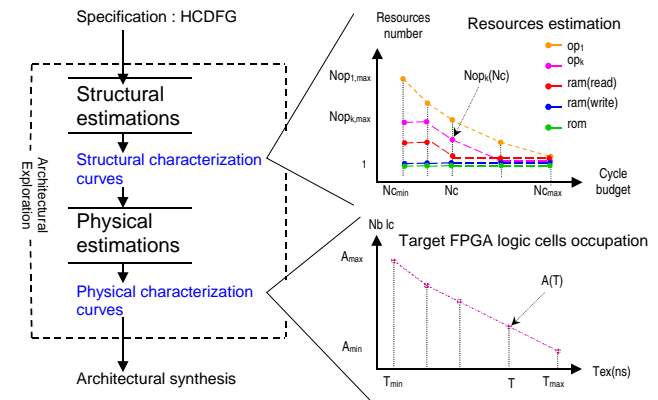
Specification : HCDFG

Architectural Exploration

Structural estimations

Structural characterization curves

Physical estimations

Physical characterization curves

Architectural synthesis

Resources number

Resources estimation

$op_1$

$op_k$

ram(read)

ram(write)

rom

$Nop_{1,max}$

$Nop_{k,max}$

$Nop_k(Nc)$

1

$Nc_{min}$

Nc

$Nc_{max}$

Cycle budget

Nb lc

Target FPGA logic cells occupation

$A_{max}$

A(T)

$A_{min}$

$T_{min}$

T

$T_{max}$

Tex(ns)